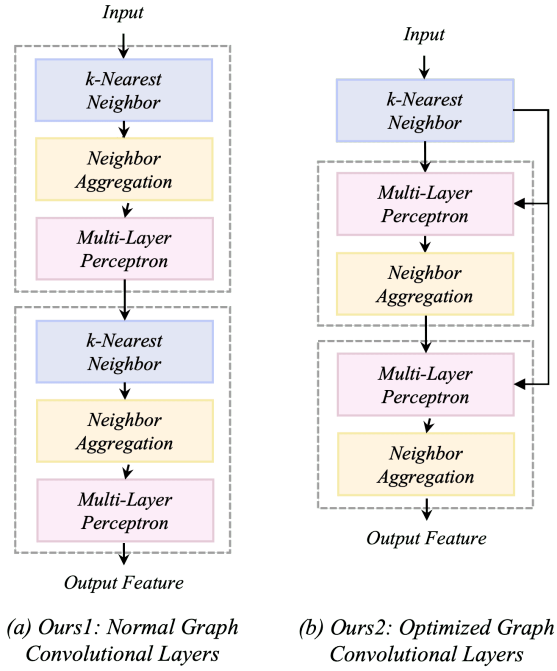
Input

k-Nearest Neighbor

Neighbor Aggregation

Multi-Layer Perceptron

k-Nearest Neighbor

Neighbor Aggregation

Multi-Layer Perceptron

Output Feature

(a) Ours1: Normal Graph Convolutional Layers

Input

k-Nearest Neighbor

Multi-Layer Perceptron

Neighbor Aggregation

Multi-Layer Perceptron

Neighbor Aggregation

Output Feature

(b) Ours2: Optimized Graph Convolutional Layers